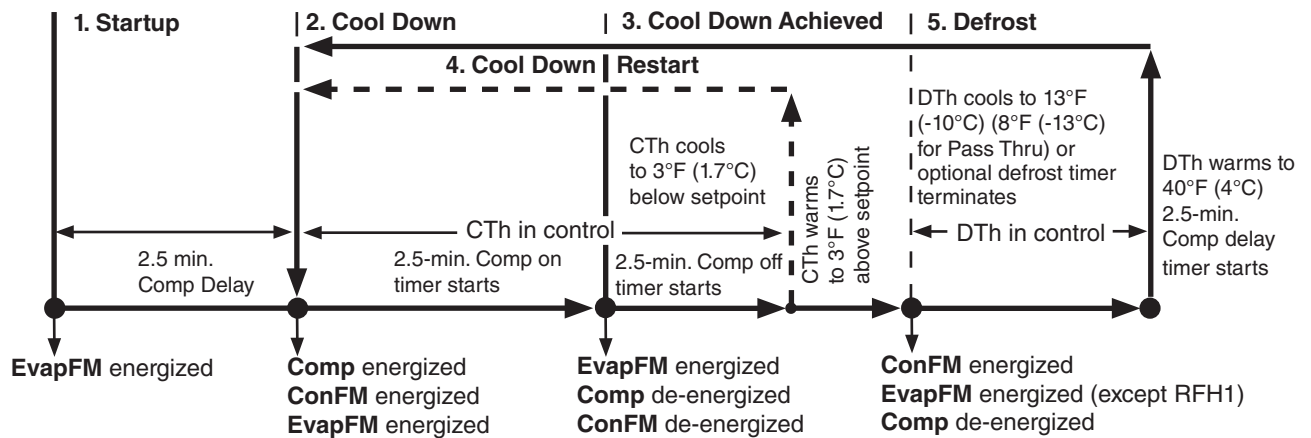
1. Startup

2. Cool Down

3. Cool Down Achieved

5. Defrost

4. Cool Down Restart

CTh cools to 3°F (1.7°C) below setpoint

CTh warms to 3°F (1.7°C) above setpoint

DTh cools to 13°F (-10°C) (8°F (-13°C) for Pass Thru) or optional defrost timer terminates

DTh warms to 40°F (4°C) 2.5-min. Comp delay timer starts

CTh in control

DTh in control

2.5 min. Comp Delay

2.5-min. Comp on timer starts

2.5-min. Comp off timer starts

**EvapFM** energized

**Comp** energized
**ConFM** energized
**EvapFM** energized

**EvapFM** energized
**Comp** de-energized
**ConFM** de-energized

**ConFM** energized
**EvapFM** energized (except RFH1)
**Comp** de-energized